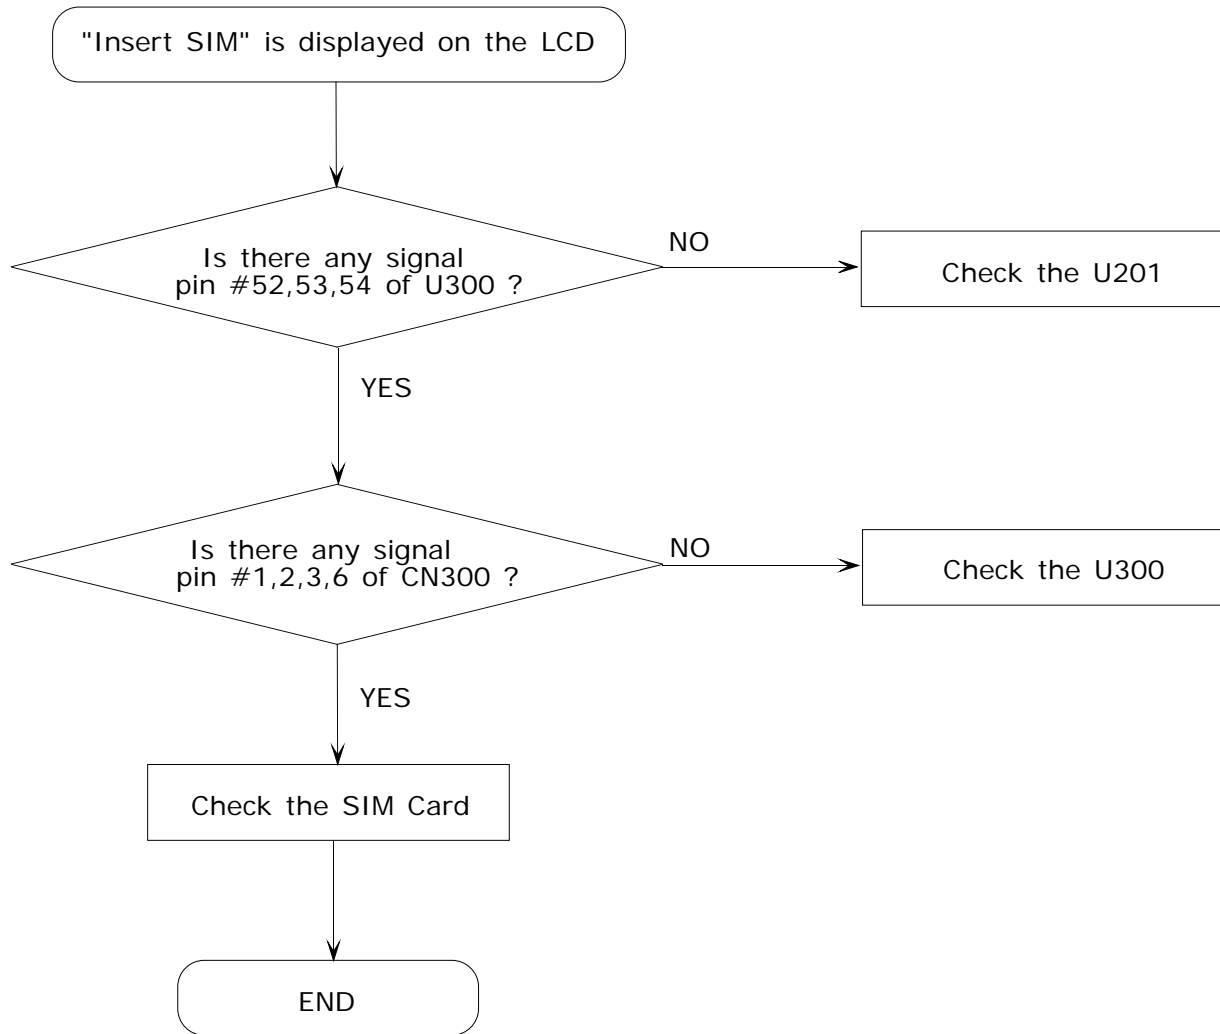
"Insert SIM" is displayed on the LCD

Is there any signal pin #52,53,54 of U300 ?

NO

Check the U201

YES

Is there any signal pin #1,2,3,6 of CN300 ?

NO

Check the U300

YES

Check the SIM Card

END